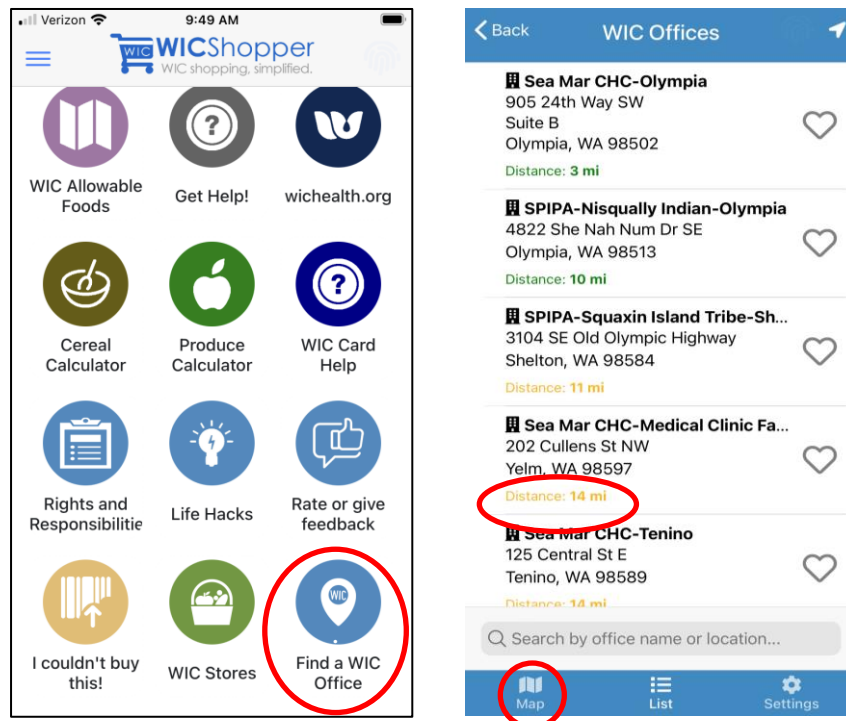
Verizon 9:49 AM

WIC WICShopper
WIC shopping, simplified.

WIC Allowable Foods

Get Help!

wichealth.org

Cereal Calculator

Produce Calculator

WIC Card Help

Rights and Responsibilitie

Life Hacks

Rate or give feedback

I couldn't buy this!

WIC Stores

WIC
Find a WIC Office

< Back WIC Offices

Sea Mar CHC-Olympia
905 24th Way SW
Suite B
Olympia, WA 98502
Distance: 3 mi

SPIPA-Nisqually Indian-Olympia
4822 She Nah Num Dr SE
Olympia, WA 98513
Distance: 10 mi

SPIPA-Squaxin Island Tribe-Sh...
3104 SE Old Olympic Highway
Shelton, WA 98584
Distance: 11 mi

Sea Mar CHC-Medical Clinic Fa...
202 Cullens St NW
Yelm, WA 98597
Distance: 14 mi

Sea Mar CHC-Tenino
125 Central St E
Tenino, WA 98589
Distance: 14 mi

Search by office name or location...

Map
List
Settings